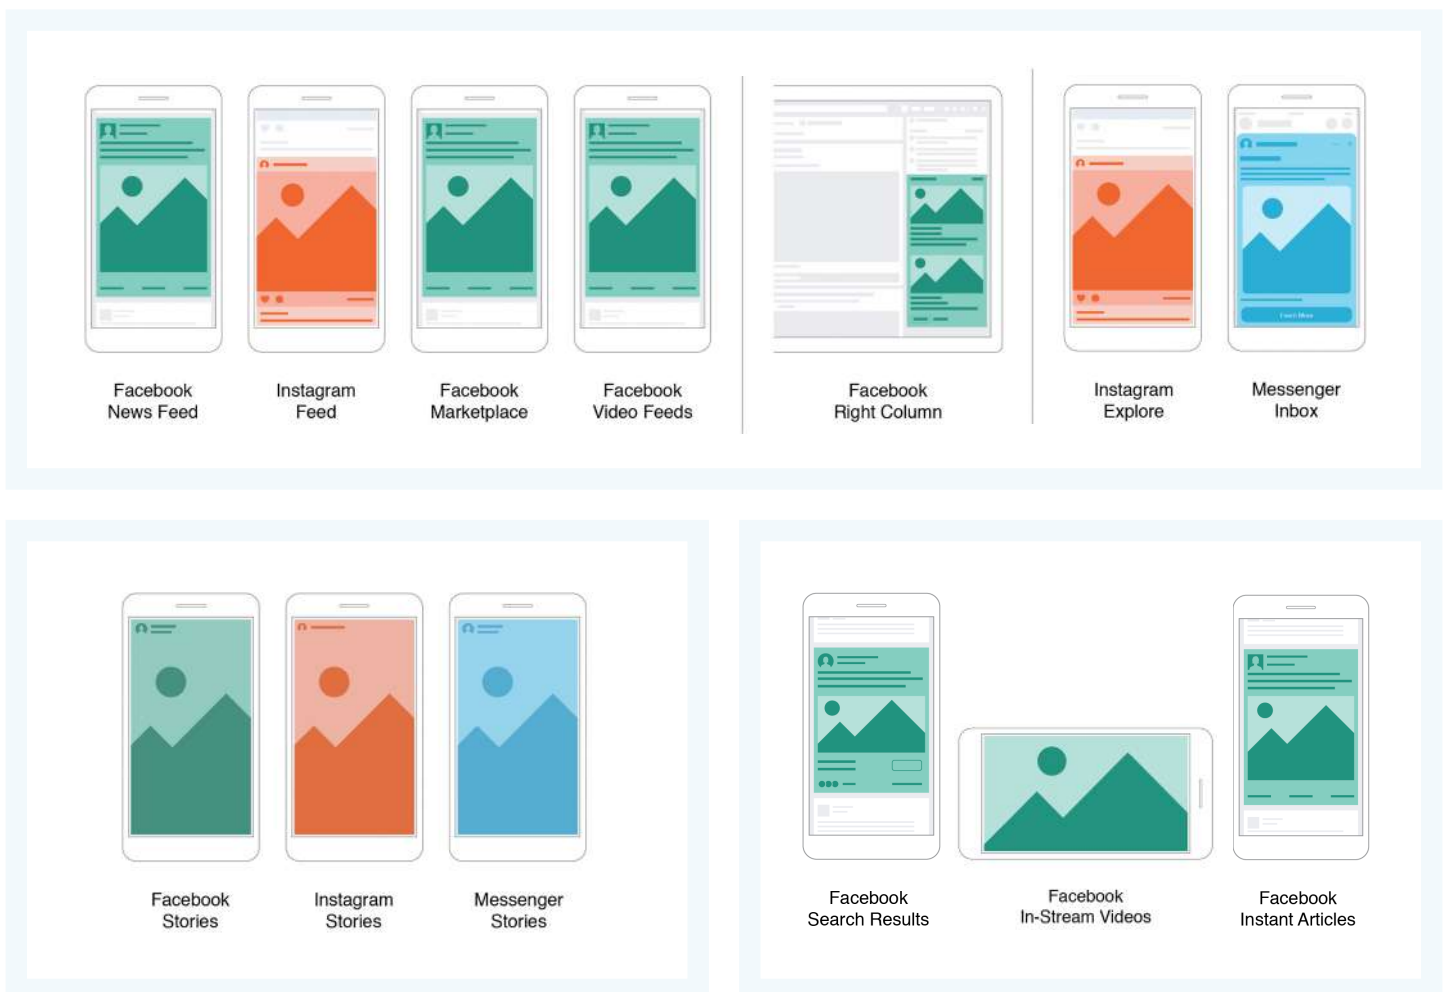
Facebook News Feed

Instagram Feed

Facebook Marketplace

Facebook Video Feeds

Facebook Right Column

Instagram Explore

Messenger Inbox

Facebook Stories

Instagram Stories

Messenger Stories

Facebook Search Results

Facebook In-Stream Videos

Facebook Instant Articles